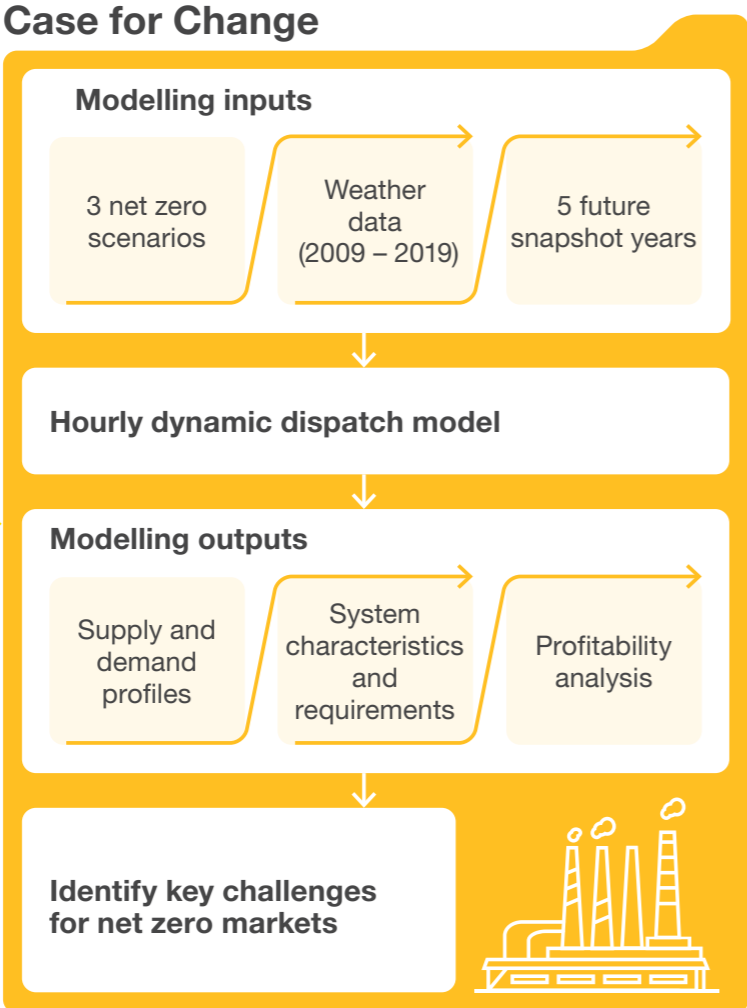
Case for Change

Modelling inputs

3 net zero scenarios

Weather data (2009 – 2019)

5 future snapshot years

Hourly dynamic dispatch model

Modelling outputs

Supply and demand profiles

System characteristics and requirements

Profitability analysis

Identify key challenges for net zero markets